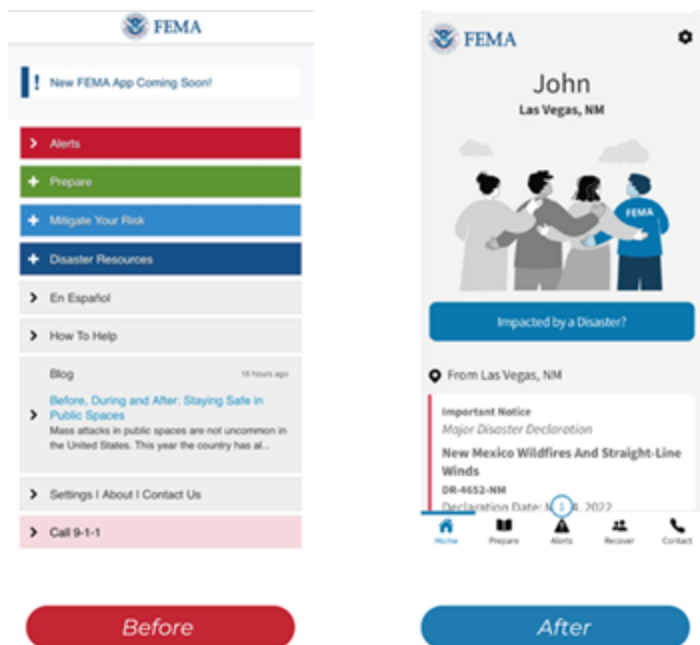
FEMA

! New FEMA App Coming Soon!

> Alerts

+ Prepare

+ Mitigate Your Risk

+ Disaster Resources

> En Español

> How To Help

Blog 16 hours ago

> Before, During and After: Staying Safe in Public Spaces

Mass attacks in public spaces are not uncommon in the United States. This year the country has al...

> Settings | About | Contact Us

> Call 9-1-1

Before

FEMA

John

Las Vegas, NM

FEMA

Impacted by a Disaster?

From Las Vegas, NM

Important Notice

Major Disaster Declaration

New Mexico Wildfires And Straight-Line Winds

DR-4652-NM

Declaration Date: M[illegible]4, 2022

1

Home Prepare Alerts Recover Contact

After